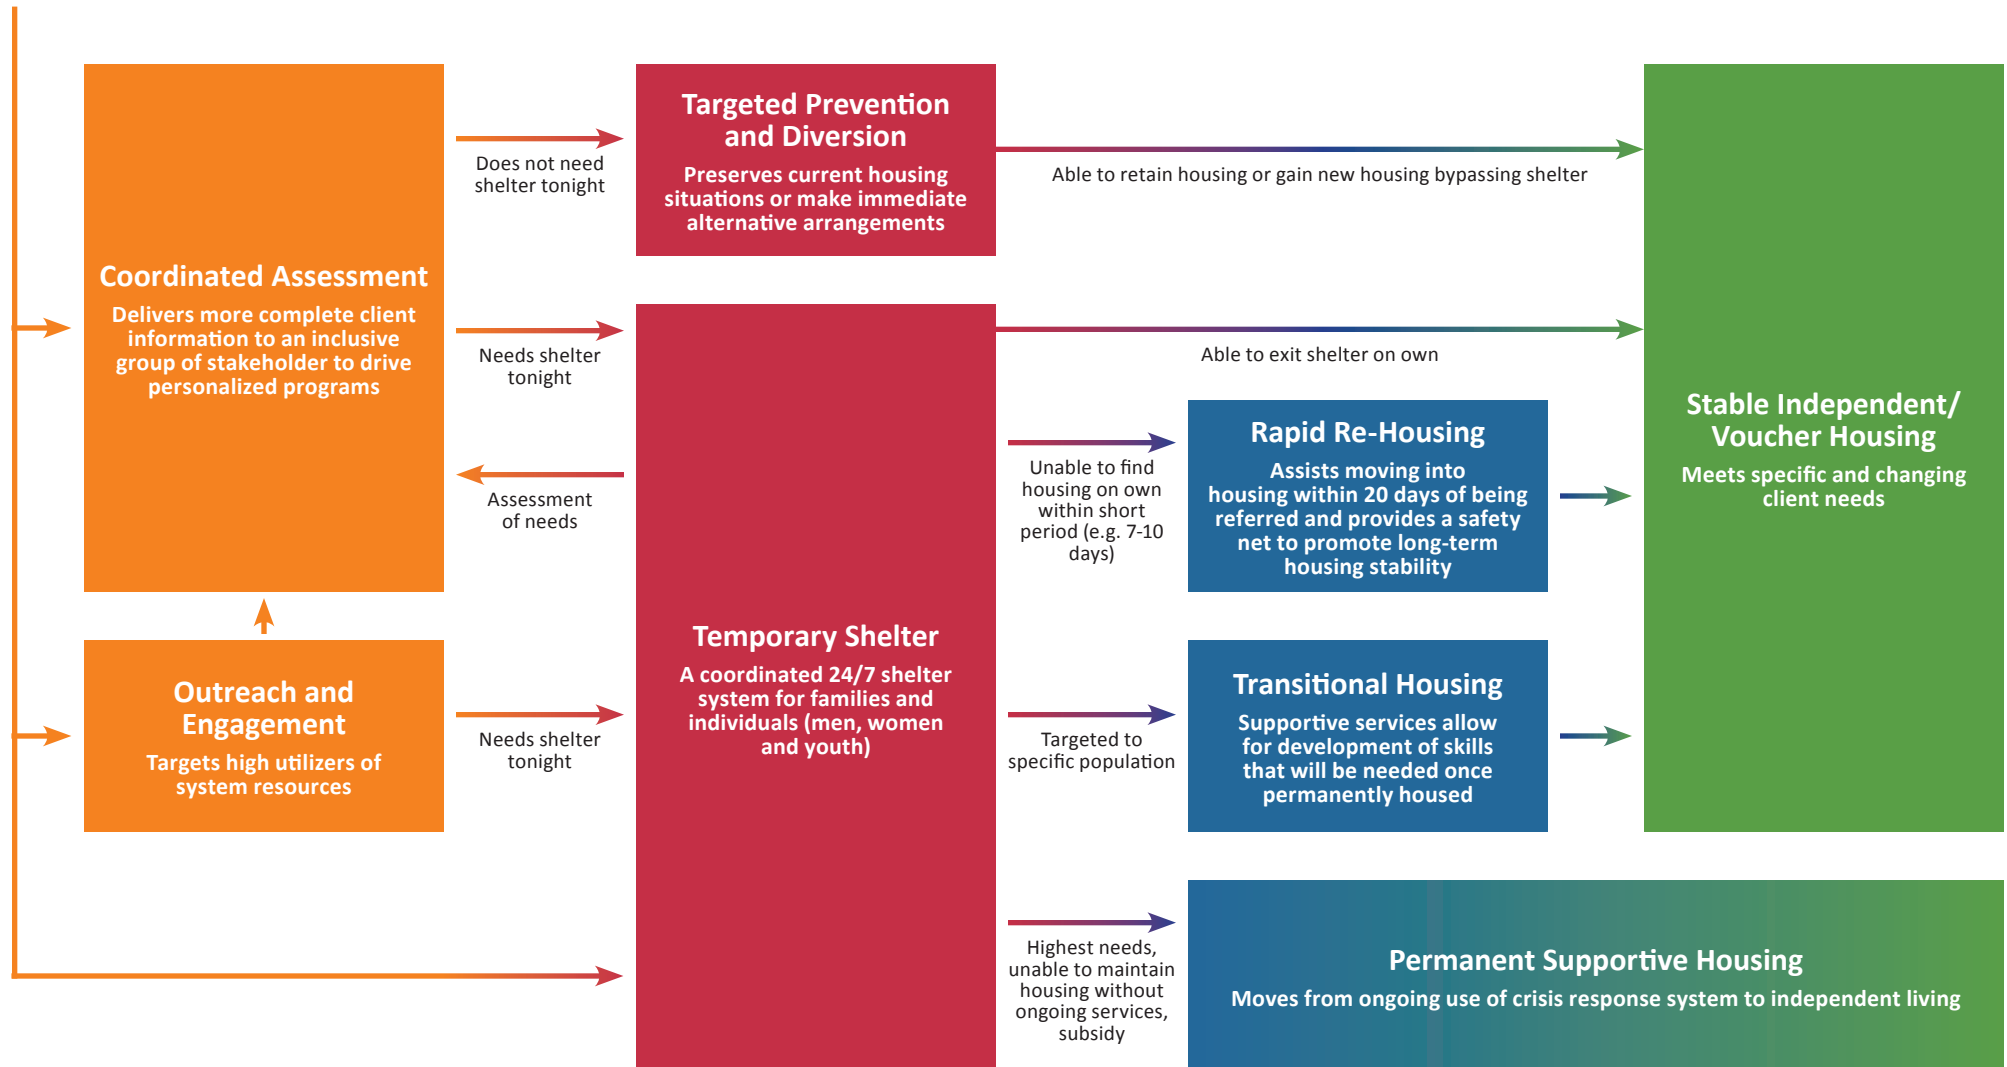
Coordinated Assessment
Delivers more complete client information to an inclusive group of stakeholder to drive personalized programs

Does not need shelter tonight

Needs shelter tonight

Assessment of needs

Outreach and Engagement
Targets high utilizers of system resources

Needs shelter tonight

Targeted Prevention and Diversion
Preserves current housing situations or make immediate alternative arrangements

Able to retain housing or gain new housing bypassing shelter

Able to exit shelter on own

Temporary Shelter
A coordinated 24/7 shelter system for families and individuals (men, women and youth)

Unable to find housing on own within short period (e.g. 7-10 days)

Rapid Re-Housing
Assists moving into housing within 20 days of being referred and provides a safety net to promote long-term housing stability

Targeted to specific population

Transitional Housing
Supportive services allow for development of skills that will be needed once permanently housed

Highest needs, unable to maintain housing without ongoing services, subsidy

Permanent Supportive Housing
Moves from ongoing use of crisis response system to independent living

Stable Independent/ Voucher Housing
Meets specific and changing client needs